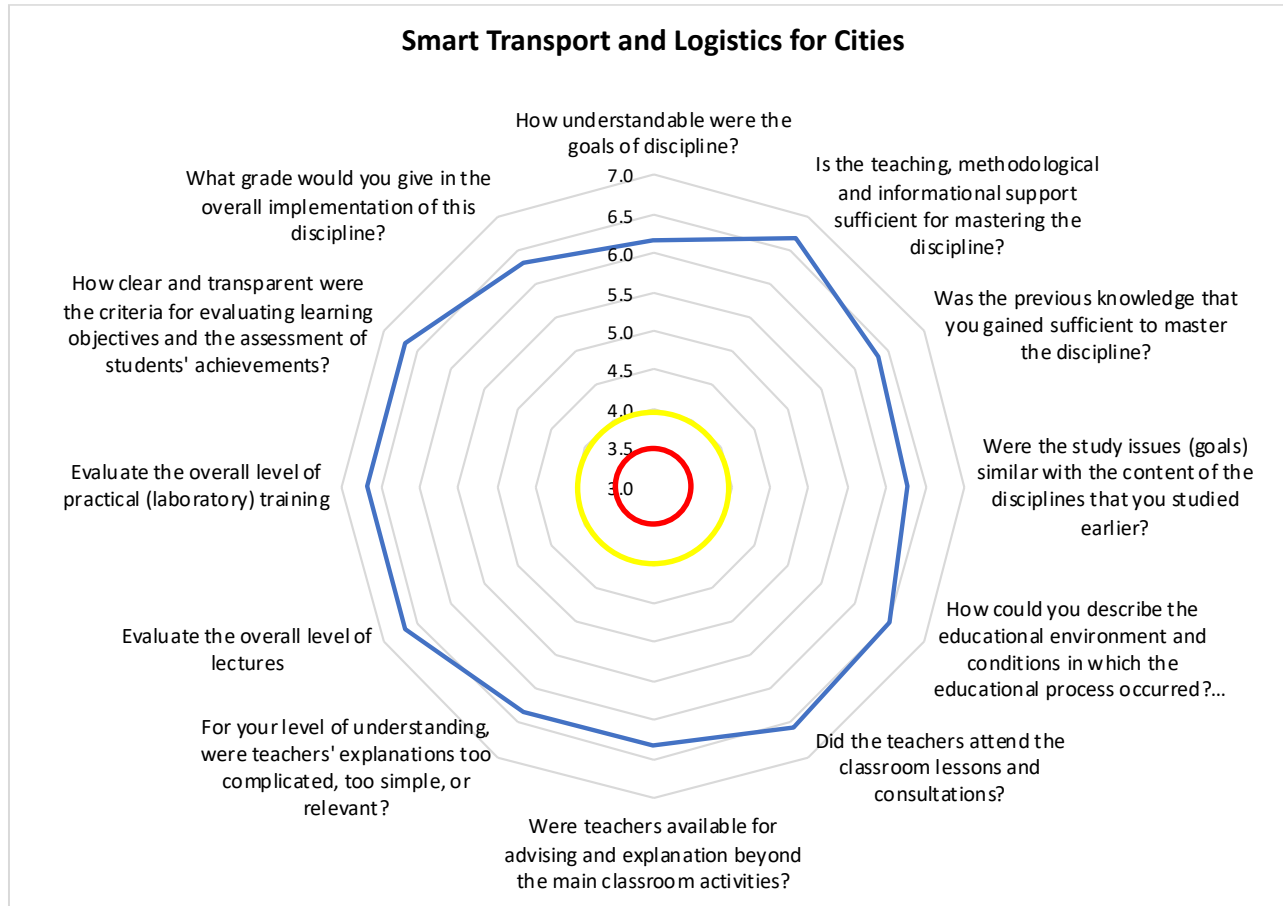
Smart Transport and Logistics for Cities

How understandable were the goals of discipline?

Is the teaching, methodological and informational support sufficient for mastering the discipline?

Was the previous knowledge that you gained sufficient to master the discipline?

Were the study issues (goals) similar with the content of the disciplines that you studied earlier?

How could you describe the educational environment and conditions in which the educational process occurred?...

Did the teachers attend the classroom lessons and consultations?

Were teachers available for advising and explanation beyond the main classroom activities?

For your level of understanding, were teachers' explanations too complicated, too simple, or relevant?

Evaluate the overall level of lectures

Evaluate the overall level of practical (laboratory) training

How clear and transparent were the criteria for evaluating learning objectives and the assessment of students' achievements?

What grade would you give in the overall implementation of this discipline?

7.0
6.5
6.0
5.5
5.0
4.5
4.0
3.5
3.0